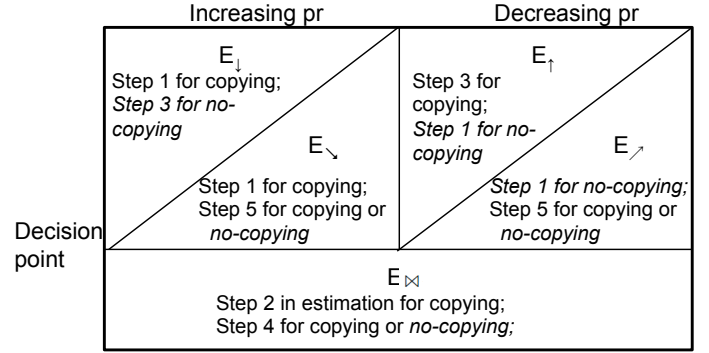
Increasing pr

Decreasing pr

$E_{\downarrow}$
Step 1 for copying;
*Step 3 for no-copying*

$E_{\searrow}$
Step 1 for copying;
Step 5 for copying or *no-copying*

$E_{\uparrow}$
Step 3 for copying;
*Step 1 for no-copying*

$E_{\nearrow}$
*Step 1 for no-copying;*
Step 5 for copying or *no-copying*

Decision point

$E_{\bowtie}$
Step 2 in estimation for copying;
Step 4 for copying or *no-copying;*